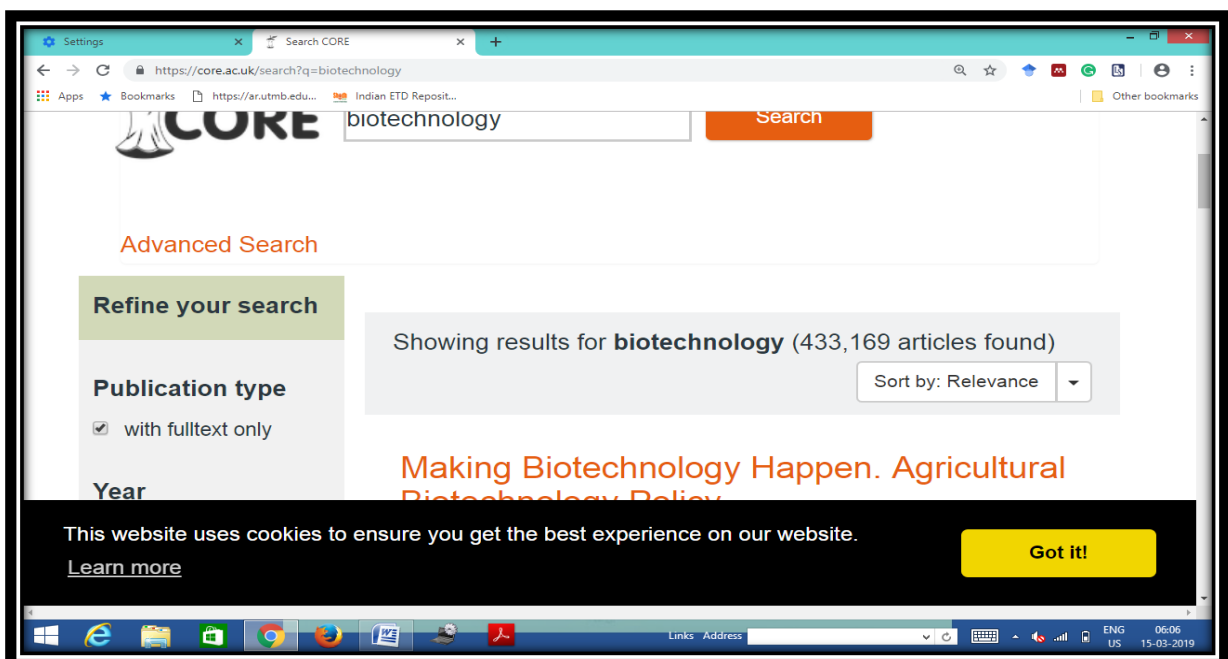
Settings ×
Search CORE ×
+
https://core.ac.uk/search?q=biotechnology
Apps Bookmarks https://ar.utmb.edu... Indian ETD Reposit...
Other bookmarks

CORE
biotechnology
Search

Advanced Search

Refine your search

Publication type
with fulltext only

Year

Showing results for **biotechnology** (433,169 articles found)

Sort by: Relevance

Making Biotechnology Happen. Agricultural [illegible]

This website uses cookies to ensure you get the best experience on our website.
Learn more
Got it!

Links Address
ENG US
06:06
15-03-2019